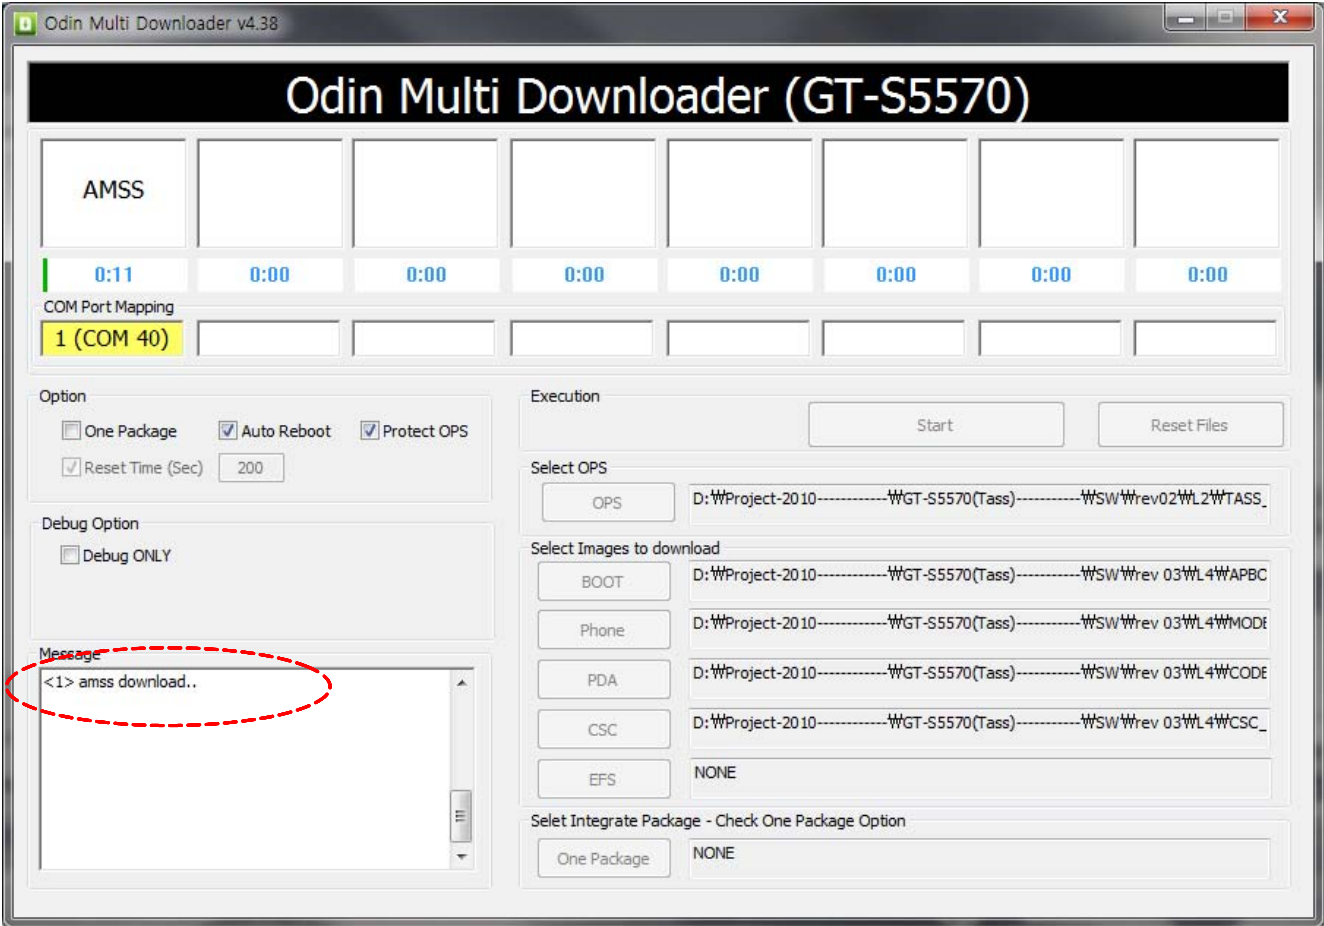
Odin Multi Downloader v4.38

Odin Multi Downloader (GT-S5570)

AMSS

0:11 0:00 0:00 0:00 0:00 0:00 0:00 0:00

COM Port Mapping

1 (COM 40)

Option

One Package Auto Reboot Protect OPS

Reset Time (Sec) 200

Debug Option

Debug ONLY

Message

<1> amss download..

Execution

Start Reset Files

Select OPS

OPS D:₩Project-2010-----------₩GT-S5570(Tass)-----------₩SW₩rev02₩L2₩TASS_

Select Images to download

BOOT D:₩Project-2010-----------₩GT-S5570(Tass)-----------₩SW₩rev 03₩L4₩APBC

Phone D:₩Project-2010-----------₩GT-S5570(Tass)-----------₩SW₩rev 03₩L4₩MODE

PDA D:₩Project-2010-----------₩GT-S5570(Tass)-----------₩SW₩rev 03₩L4₩CODE

CSC D:₩Project-2010-----------₩GT-S5570(Tass)-----------₩SW₩rev 03₩L4₩CSC_

EFS NONE

Selet Integrate Package - Check One Package Option

One Package NONE